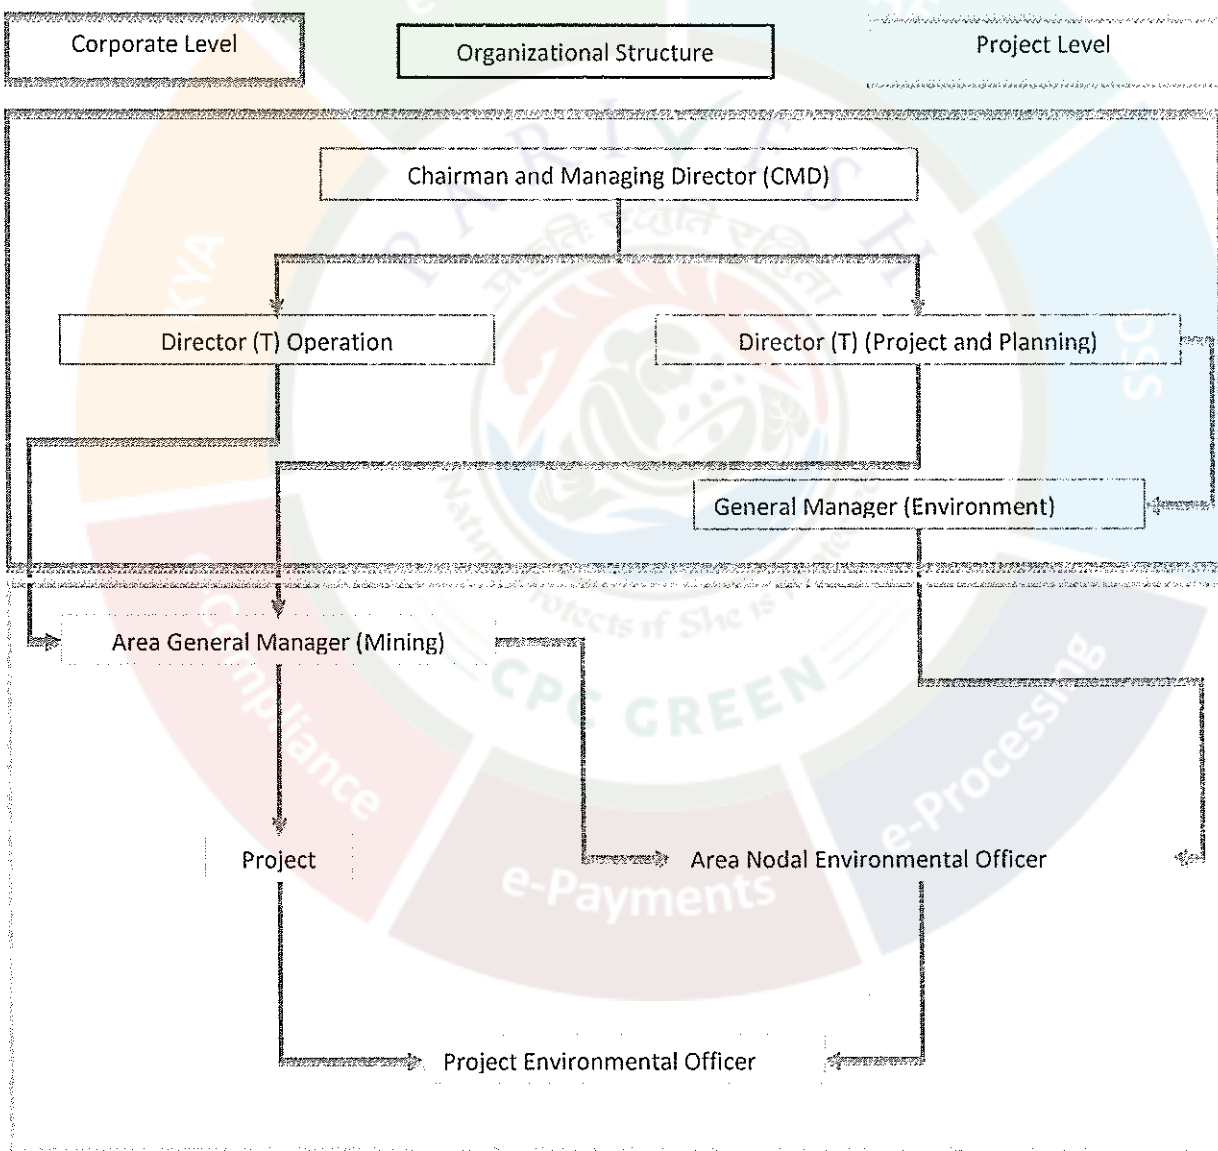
Corporate Level

Organizational Structure

Project Level

Chairman and Managing Director (CMD)

Director (T) Operation

Director (T) (Project and Planning)

General Manager (Environment)

Area General Manager (Mining)

Project

Area Nodal Environmental Officer

Project Environmental Officer